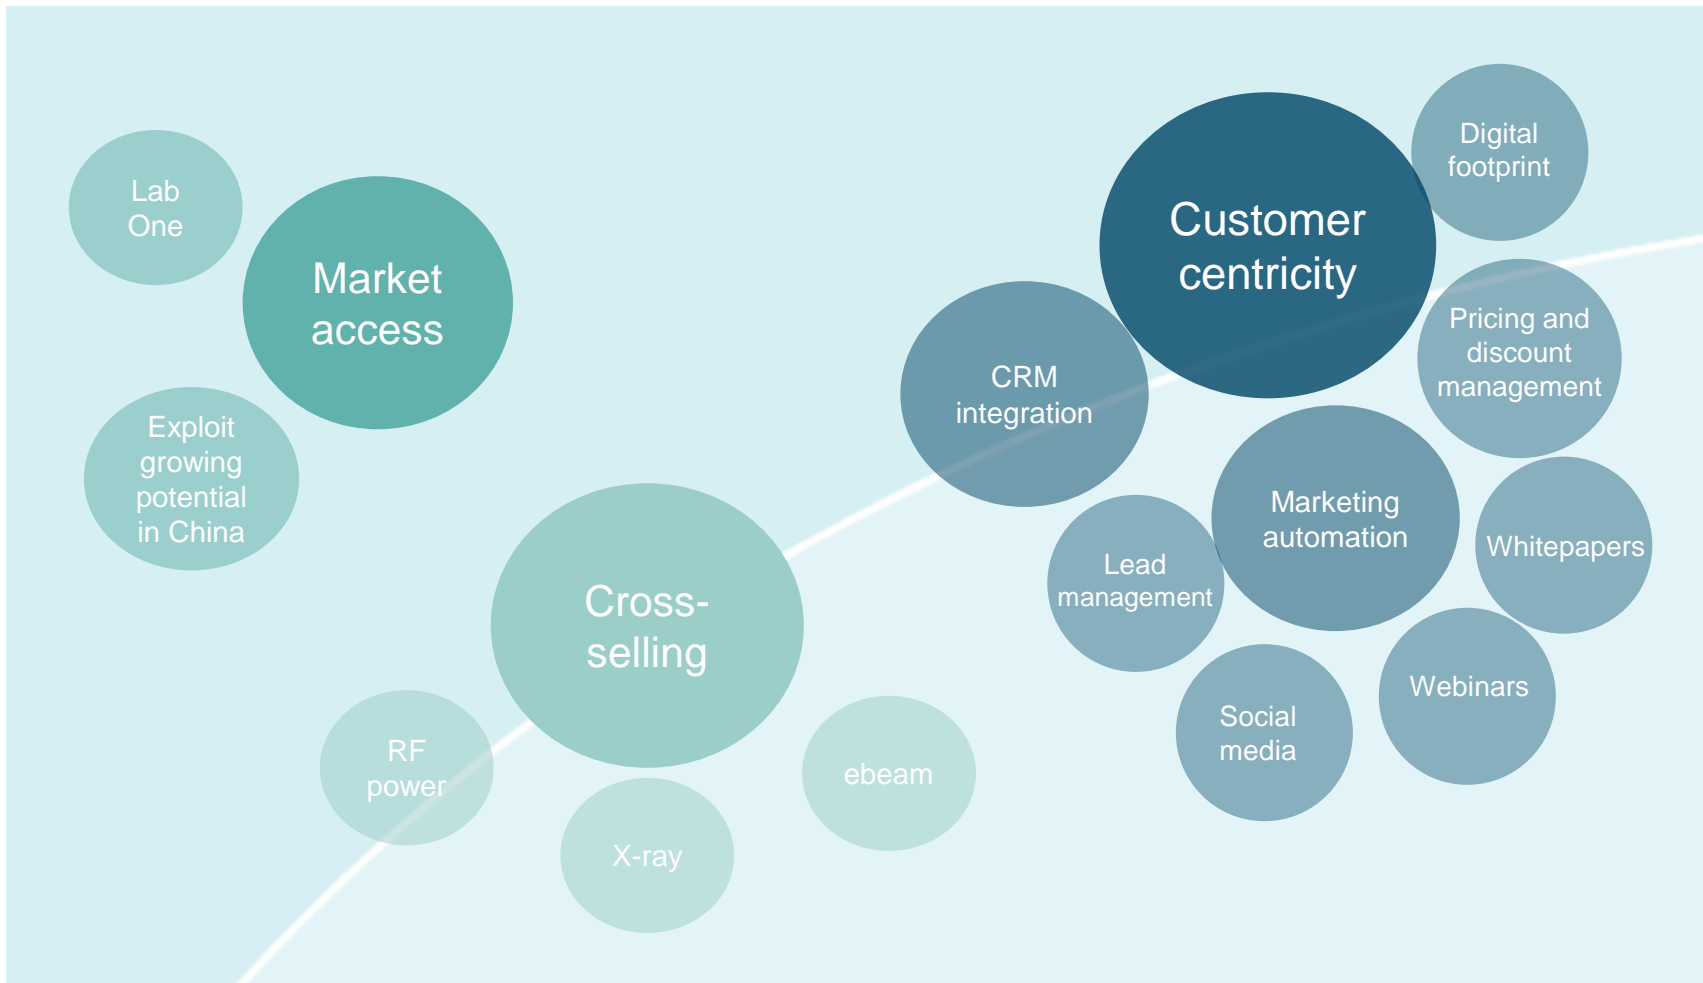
Lab One

Market access

Exploit growing potential in China

Cross-selling

RF power

X-ray

ebeam

Customer centricity

Digital footprint

CRM integration

Pricing and discount management

Marketing automation

Lead management

Whitepapers

Social media

Webinars